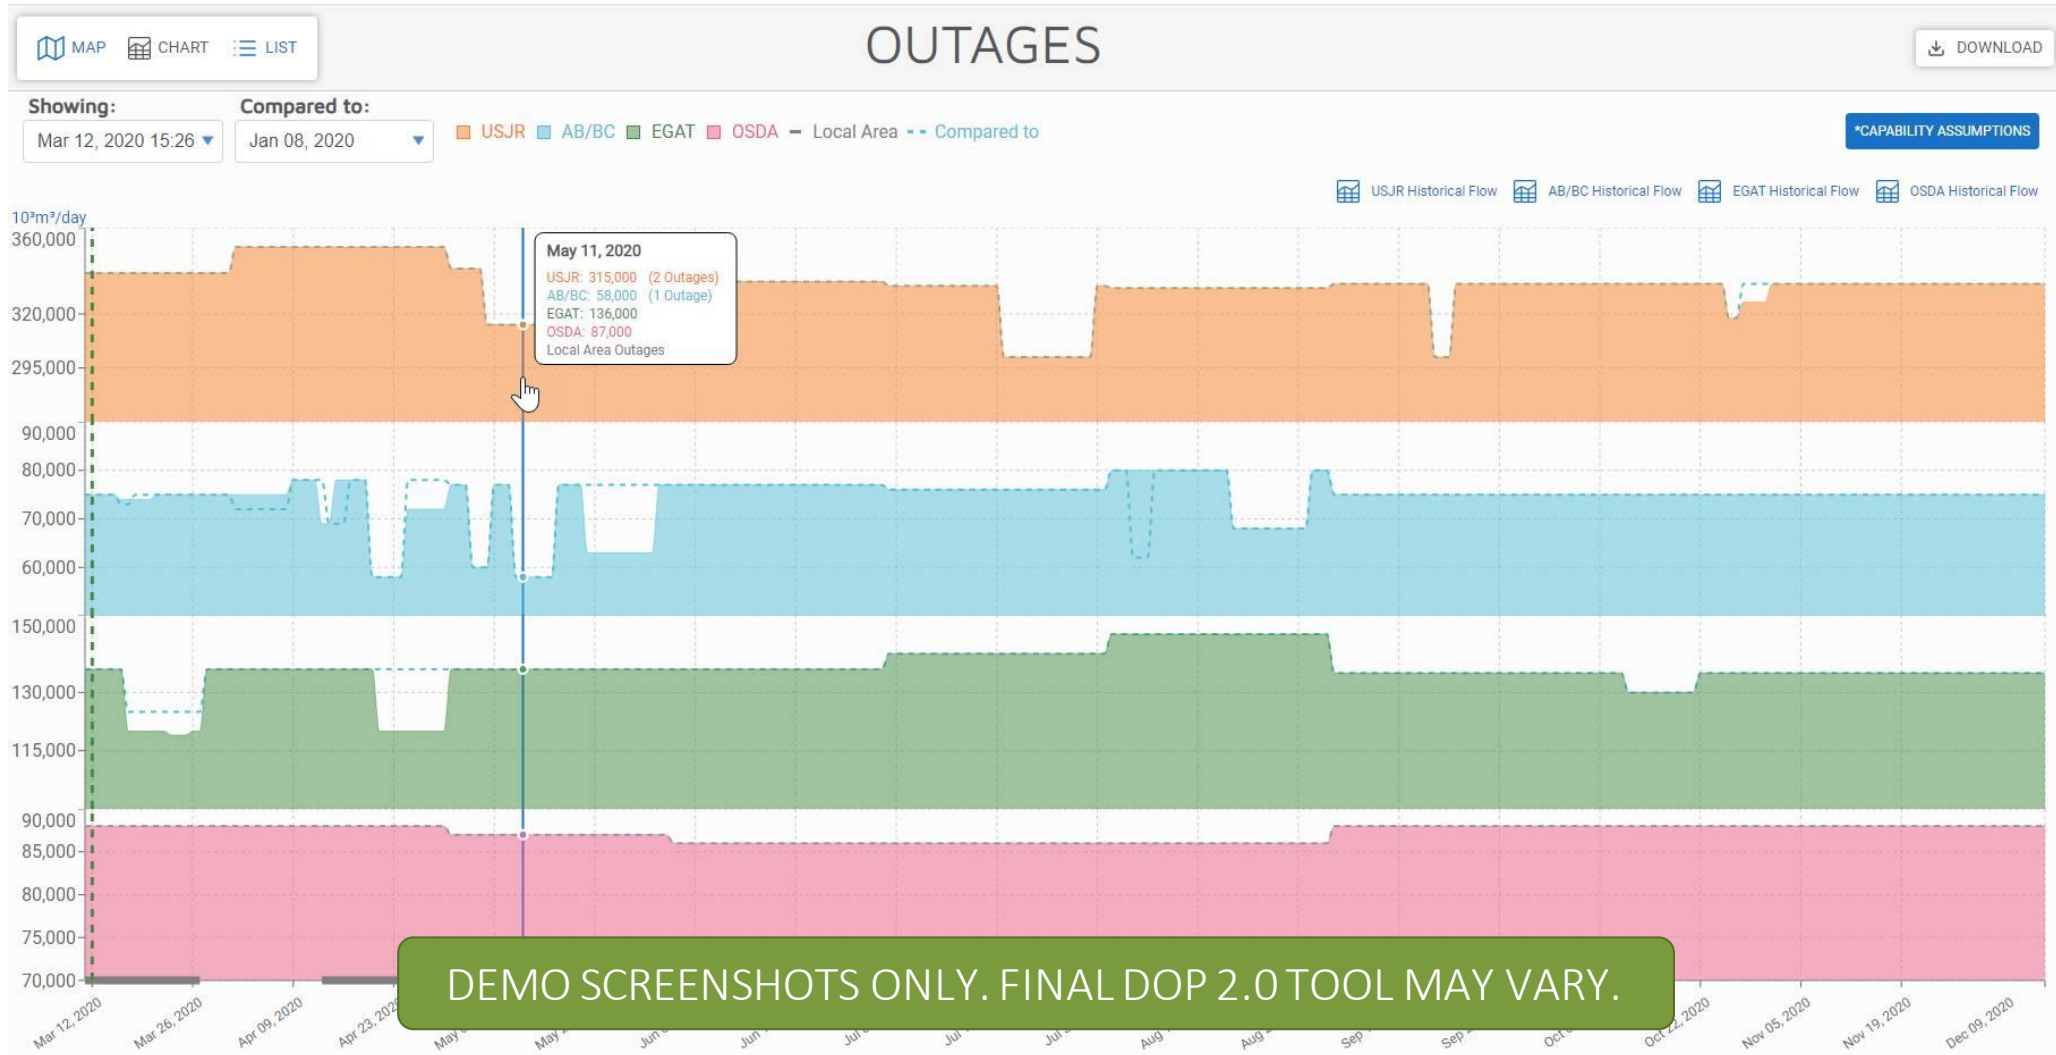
MAP CHART LIST

OUTAGES

DOWNLOAD

Showing:
Mar 12, 2020 15:26

Compared to:
Jan 08, 2020

USJR AB/BC EGAT OSDA Local Area Compared to

*CAPABILITY ASSUMPTIONS

USJR Historical Flow AB/BC Historical Flow EGAT Historical Flow OSDA Historical Flow

10³m³/day

360,000
320,000
295,000
90,000
80,000
70,000
60,000
150,000
130,000
115,000
90,000
85,000
80,000
75,000
70,000

May 11, 2020
USJR: 315,000 (2 Outages)
AB/BC: 58,000 (1 Outage)
EGAT: 136,000
OSDA: 87,000
Local Area Outages

DEMO SCREENSHOTS ONLY. FINAL DOP 2.0 TOOL MAY VARY.

Mar 12, 2020 Mar 26, 2020 Apr 09, 2020 Apr 23, 202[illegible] May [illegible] May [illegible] Jun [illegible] Jun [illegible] Jul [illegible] Jul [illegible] Jul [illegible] Aug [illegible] Aug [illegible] Sep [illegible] Sep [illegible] Oct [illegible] Oct 22, 2020 Nov 05, 2020 Nov 19, 2020 Dec 09, 2020